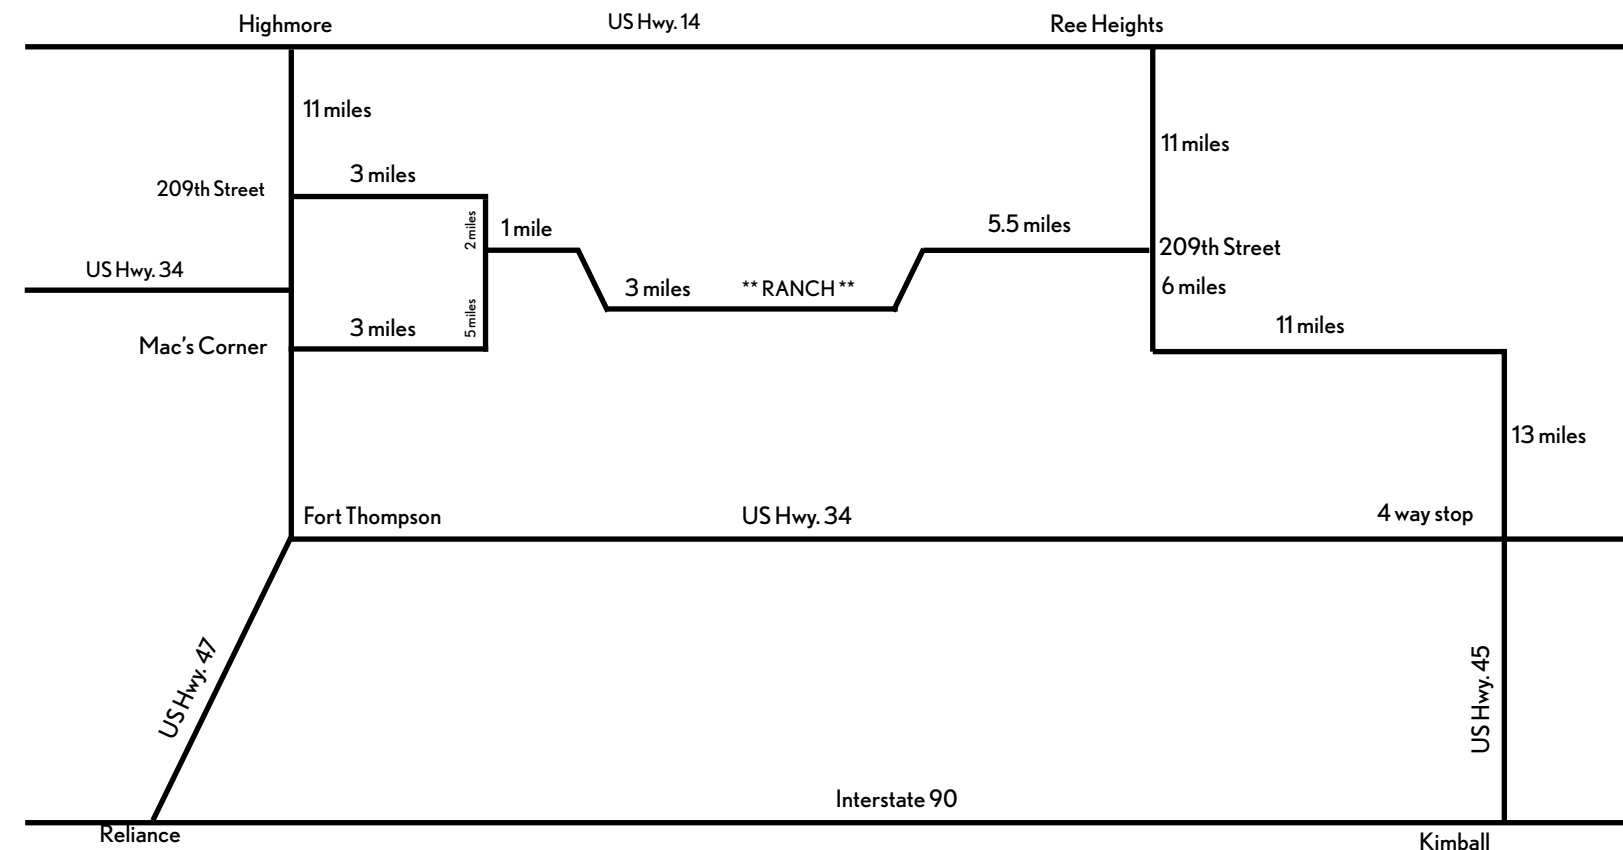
Highmore
US Hwy. 14
Ree Heights
11 miles
11 miles
209th Street
3 miles
2 miles
1 mile
5.5 miles
209th Street
US Hwy. 34
3 miles
** RANCH **
6 miles
5 miles
Mac's Corner
3 miles
11 miles
13 miles
Fort Thompson
US Hwy. 34
4 way stop
US Hwy. 47
US Hwy. 45
Interstate 90
Reliance
Kimball